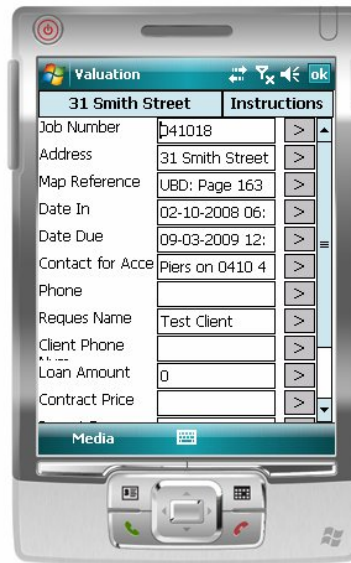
Valuation

ok

31 Smith Street

Instructions

Job Number | 041018 | >
Address | 31 Smith Street | >
Map Reference | UBD: Page 163 | >
Date In | 02-10-2008 06: | >
Date Due | 09-03-2009 12: | >
Contact for Acce | Piers on 0410 4 | >
Phone | | >
Reques Name | Test Client | >
Client Phone | | >
Loan Amount | 0 | >
Contract Price | | >

Media